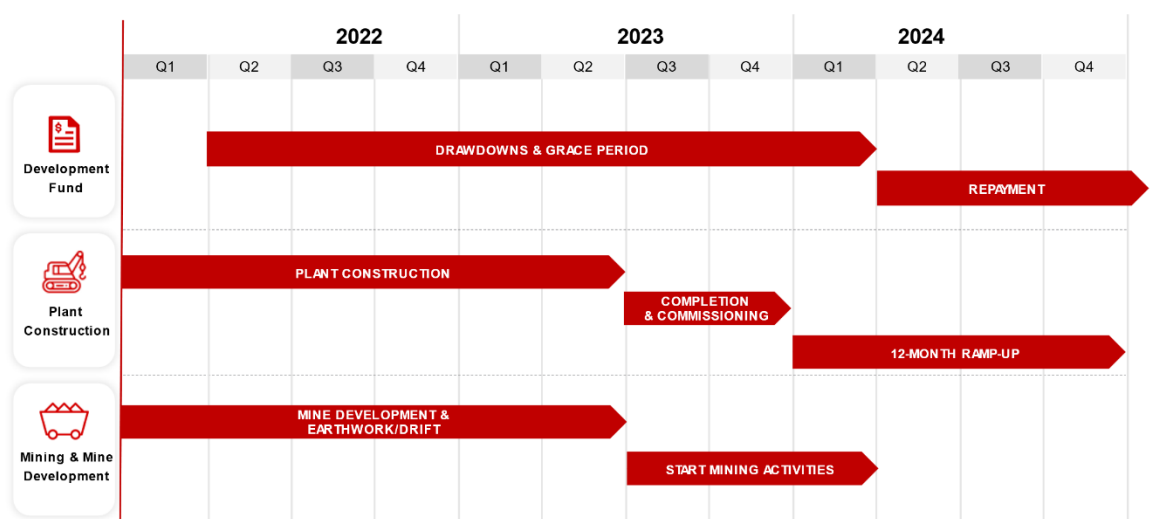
| | 2022 | | | | 2023 | | | | 2024 | | | |
|---|---|---|---|---|---|---|---|---|---|---|---|---|
| | Q1 | Q2 | Q3 | Q4 | Q1 | Q2 | Q3 | Q4 | Q1 | Q2 | Q3 | Q4 |

$

Development Fund

DRAWDOWNS & GRACE PERIOD

REPAYMENT

Plant Construction

PLANT CONSTRUCTION

COMPLETION & COMMISSIONING

12-MONTH RAMP-UP

Mining & Mine Development

MINE DEVELOPMENT & EARTHWORK/DRIFT

START MINING ACTIVITIES